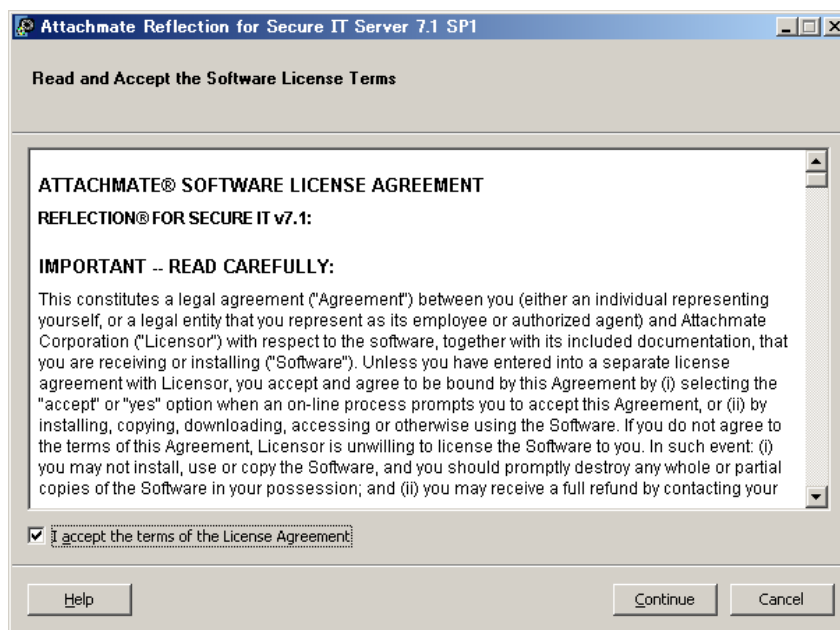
Attachmate Reflection for Secure IT Server 7.1 SP1

Read and Accept the Software License Terms

ATTACHMATE® SOFTWARE LICENSE AGREEMENT

REFLECTION® FOR SECURE IT v7.1:

IMPORTANT -- READ CAREFULLY:

This constitutes a legal agreement ("Agreement") between you (either an individual representing yourself, or a legal entity that you represent as its employee or authorized agent) and Attachmate Corporation ("Licensor") with respect to the software, together with its included documentation, that you are receiving or installing ("Software"). Unless you have entered into a separate license agreement with Licensor, you accept and agree to be bound by this Agreement by (i) selecting the "accept" or "yes" option when an on-line process prompts you to accept this Agreement, or (ii) by installing, copying, downloading, accessing or otherwise using the Software. If you do not agree to the terms of this Agreement, Licensor is unwilling to license the Software to you. In such event: (i) you may not install, use or copy the Software, and you should promptly destroy any whole or partial copies of the Software in your possession; and (ii) you may receive a full refund by contacting your

I accept the terms of the License Agreement

Help

Continue

Cancel